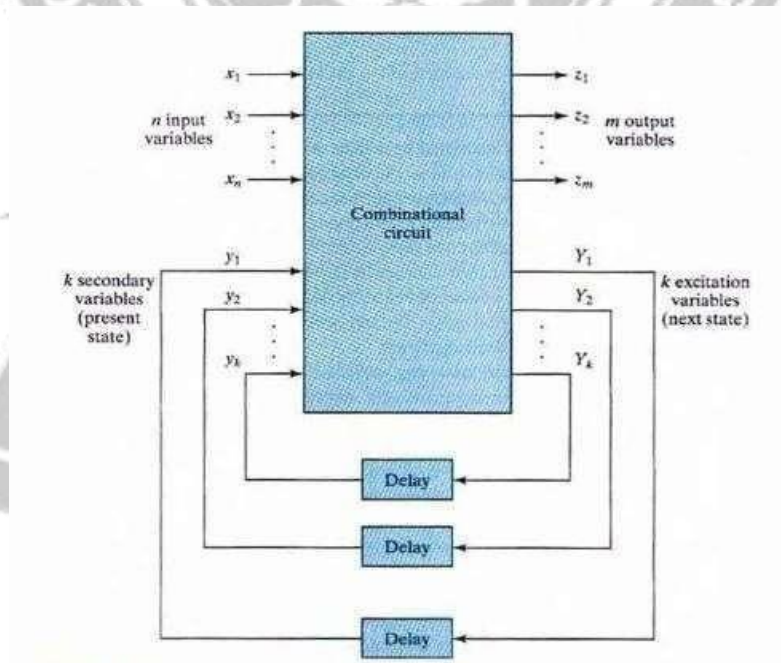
$x_1$
$x_2$
$x_n$
n input variables

$z_1$
$z_2$
$z_m$
m output variables

Combinational circuit

k secondary variables (present state)
$y_1$
$y_2$
$y_k$

$Y_1$
$Y_2$
$Y_k$
k excitation variables (next state)

Delay
Delay
Delay